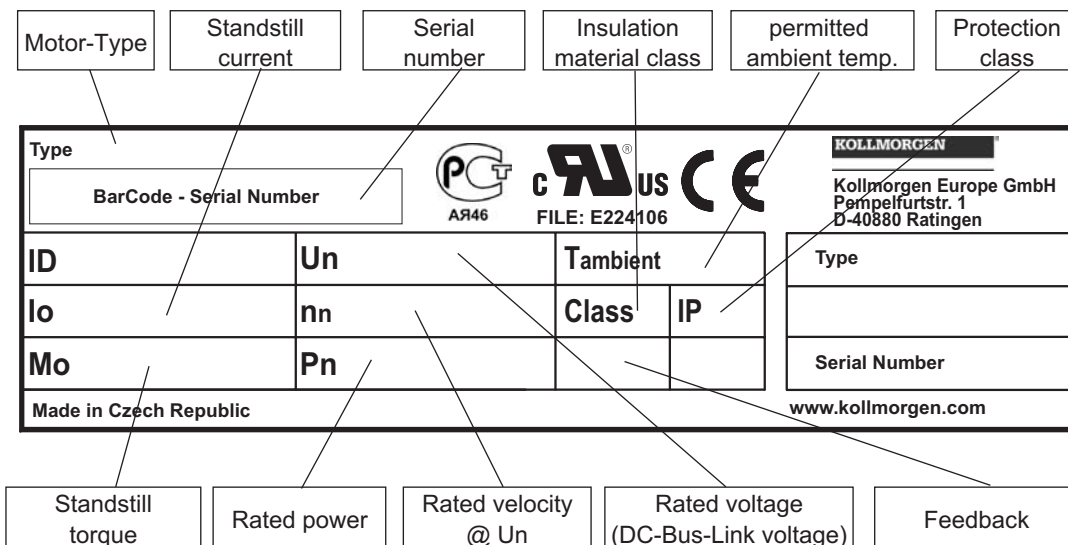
Motor-Type

Standstill current

Serial number

Insulation material class

permitted ambient temp.

Protection class

Type

BarCode - Serial Number

АЯ46

c US

FILE: E224106

C E

KOLLMORGEN

Kollmorgen Europe GmbH
Pempelfurtstr. 1
D-40880 Ratingen

| ID | Un | Tambient | |
|---|---|---|---|
| Io | nn | Class | IP |
| Mo | Pn | | |

Type

Serial Number

Made in Czech Republic

www.kollmorgen.com

Standstill torque

Rated power

Rated velocity @ Un

Rated voltage (DC-Bus-Link voltage)

Feedback